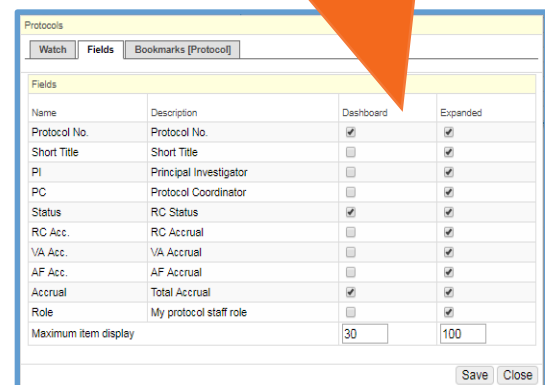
Protocols

Watch | Fields | Bookmarks [Protocol]

Fields

| Name | Description | Dashboard | Expanded |
|---|---|---|---|
| Protocol No. | Protocol No. | ☑ | ☑ |
| Short Title | Short Title | ☐ | ☑ |
| PI | Principal Investigator | ☐ | ☑ |
| PC | Protocol Coordinator | ☐ | ☑ |
| Status | RC Status | ☑ | ☑ |
| RC Acc. | RC Accrual | ☐ | ☑ |
| VA Acc. | VA Accrual | ☐ | ☑ |
| AF Acc. | AF Accrual | ☐ | ☑ |
| Accrual | Total Accrual | ☑ | ☑ |
| Role | My protocol staff role | ☐ | ☑ |
| Maximum item display | | 30 | 100 |

Save | Close